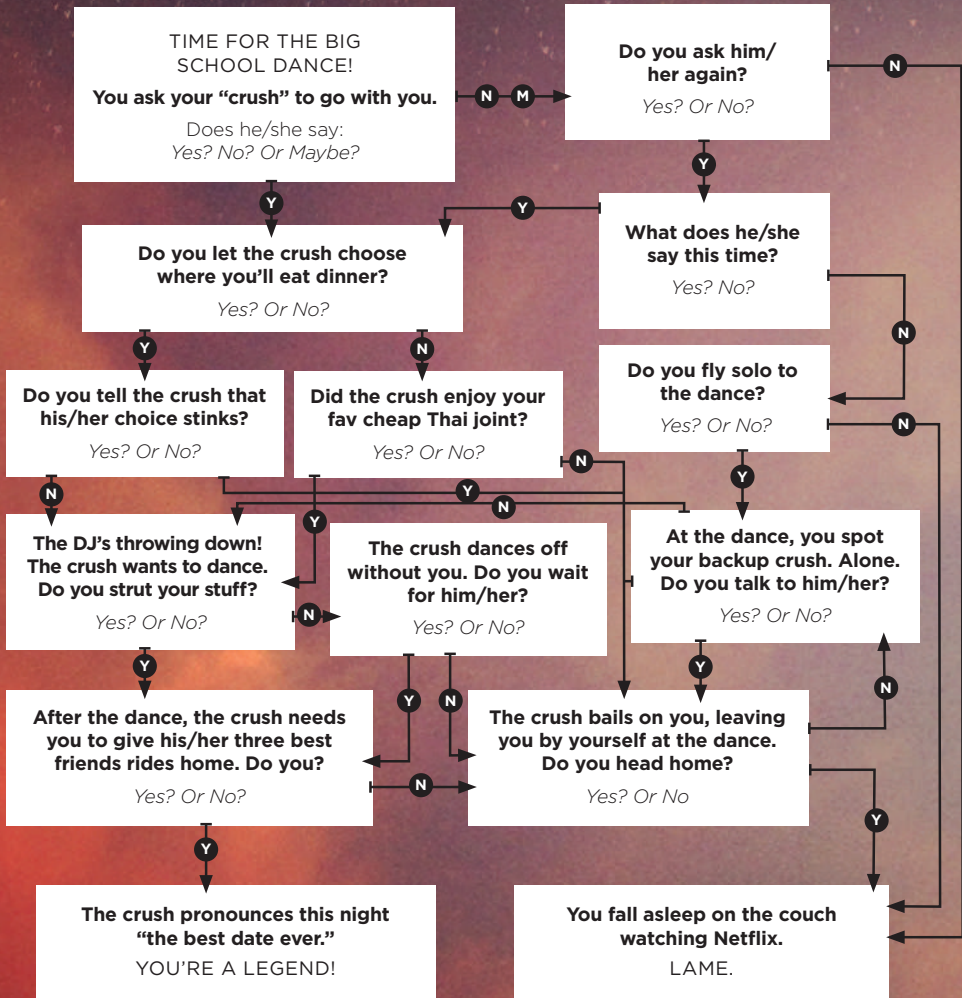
TIME FOR THE BIG SCHOOL DANCE!

You ask your "crush" to go with you.

Does he/she say: Yes? No? Or Maybe?

N M

Do you ask him/her again?

Yes? Or No?

N

Y

Y

What does he/she say this time?

Yes? No?

Y

Do you let the crush choose where you'll eat dinner?

Yes? Or No?

N

Y

N

Do you fly solo to the dance?

Yes? Or No?

N

Do you tell the crush that his/her choice stinks?

Yes? Or No?

Did the crush enjoy your fav cheap Thai joint?

Yes? Or No?

N

Y

N

Y

N

Y

At the dance, you spot your backup crush. Alone. Do you talk to him/her?

Yes? Or No?

The DJ's throwing down! The crush wants to dance. Do you strut your stuff?

Yes? Or No?

N

The crush dances off without you. Do you wait for him/her?

Yes? Or No?

Y

Y

Y

N

N

After the dance, the crush needs you to give his/her three best friends rides home. Do you?

Yes? Or No?

N

The crush bails on you, leaving you by yourself at the dance. Do you head home?

Yes? Or No

Y

Y

The crush pronounces this night "the best date ever."

YOU'RE A LEGEND!

You fall asleep on the couch watching Netflix.

LAME.